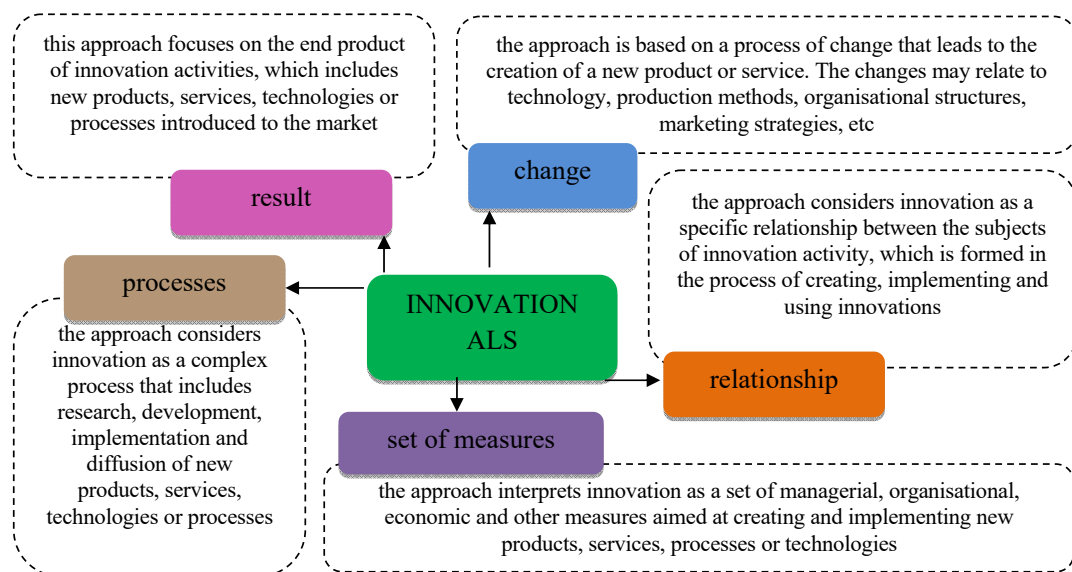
this approach focuses on the end product of innovation activities, which includes new products, services, technologies or processes introduced to the market

result

the approach is based on a process of change that leads to the creation of a new product or service. The changes may relate to technology, production methods, organisational structures, marketing strategies, etc

change

the approach considers innovation as a specific relationship between the subjects of innovation activity, which is formed in the process of creating, implementing and using innovations

processes

INNOVATION ALS

the approach considers innovation as a complex process that includes research, development, implementation and diffusion of new products, services, technologies or processes

relationship

set of measures

the approach interprets innovation as a set of managerial, organisational, economic and other measures aimed at creating and implementing new products, services, processes or technologies